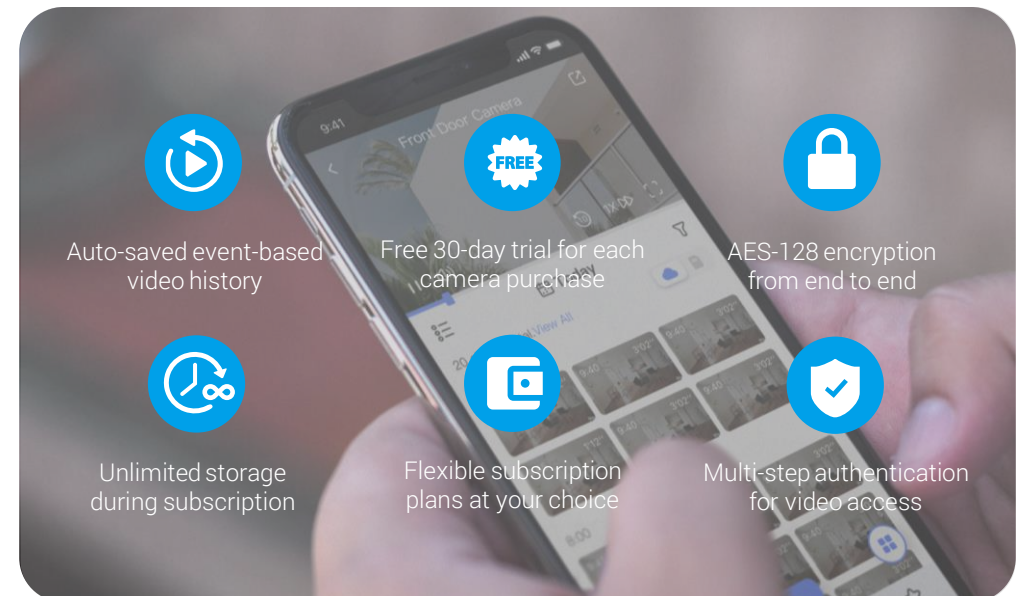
FREE

Auto-saved event-based video history

Free 30-day trial for each camera purchase

AES-128 encryption from end to end

Unlimited storage during subscription

Flexible subscription plans at your choice

Multi-step authentication for video access